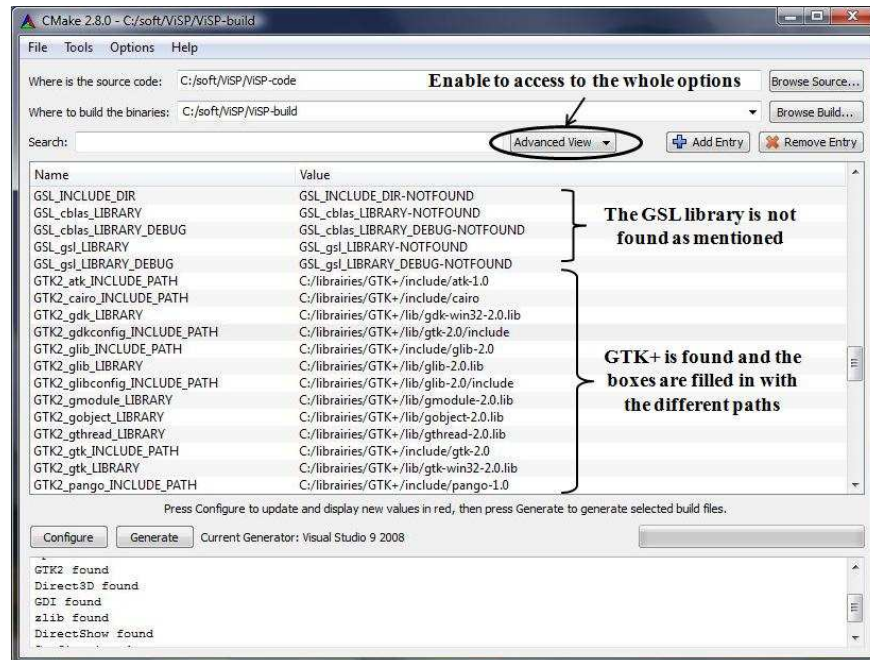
CMake 2.8.0 - C:/soft/ViSP/ViSP-build

File Tools Options Help

Where is the source code: C:/soft/ViSP/ViSP-code

Enable to access to the whole options

Browse Source...

Where to build the binaries: C:/soft/ViSP/ViSP-build

Browse Build...

Search:

Advanced View

Add Entry

Remove Entry

| Name | Value |
|---|---|
| GSL_INCLUDE_DIR | GSL_INCLUDE_DIR-NOTFOUND |
| GSL_cblas_LIBRARY | GSL_cblas_LIBRARY-NOTFOUND |
| GSL_cblas_LIBRARY_DEBUG | GSL_cblas_LIBRARY_DEBUG-NOTFOUND |
| GSL_gsl_LIBRARY | GSL_gsl_LIBRARY-NOTFOUND |
| GSL_gsl_LIBRARY_DEBUG | GSL_gsl_LIBRARY_DEBUG-NOTFOUND |
| GTK2_atk_INCLUDE_PATH | C:/librairies/GTK+/include/atk-1.0 |
| GTK2_cairo_INCLUDE_PATH | C:/librairies/GTK+/include/cairo |
| GTK2_gdk_LIBRARY | C:/librairies/GTK+/lib/gdk-win32-2.0.lib |
| GTK2_gdkconfig_INCLUDE_PATH | C:/librairies/GTK+/lib/gtk-2.0/include |
| GTK2_glib_INCLUDE_PATH | C:/librairies/GTK+/include/glib-2.0 |
| GTK2_glib_LIBRARY | C:/librairies/GTK+/lib/glib-2.0.lib |
| GTK2_glibconfig_INCLUDE_PATH | C:/librairies/GTK+/lib/glib-2.0/include |
| GTK2_gmodule_LIBRARY | C:/librairies/GTK+/lib/gmodule-2.0.lib |
| GTK2_gobject_LIBRARY | C:/librairies/GTK+/lib/gobject-2.0.lib |
| GTK2_gthread_LIBRARY | C:/librairies/GTK+/lib/gthread-2.0.lib |
| GTK2_gtk_INCLUDE_PATH | C:/librairies/GTK+/include/gtk-2.0 |
| GTK2_gtk_LIBRARY | C:/librairies/GTK+/lib/gtk-win32-2.0.lib |
| GTK2_pango_INCLUDE_PATH | C:/librairies/GTK+/include/pango-1.0 |

The GSL library is not found as mentioned

GTK+ is found and the boxes are filled in with the different paths

Press Configure to update and display new values in red, then press Generate to generate selected build files.

Configure Generate Current Generator: Visual Studio 9 2008

GTK2 found
Direct3D found
GDI found
zlib found
DirectShow found